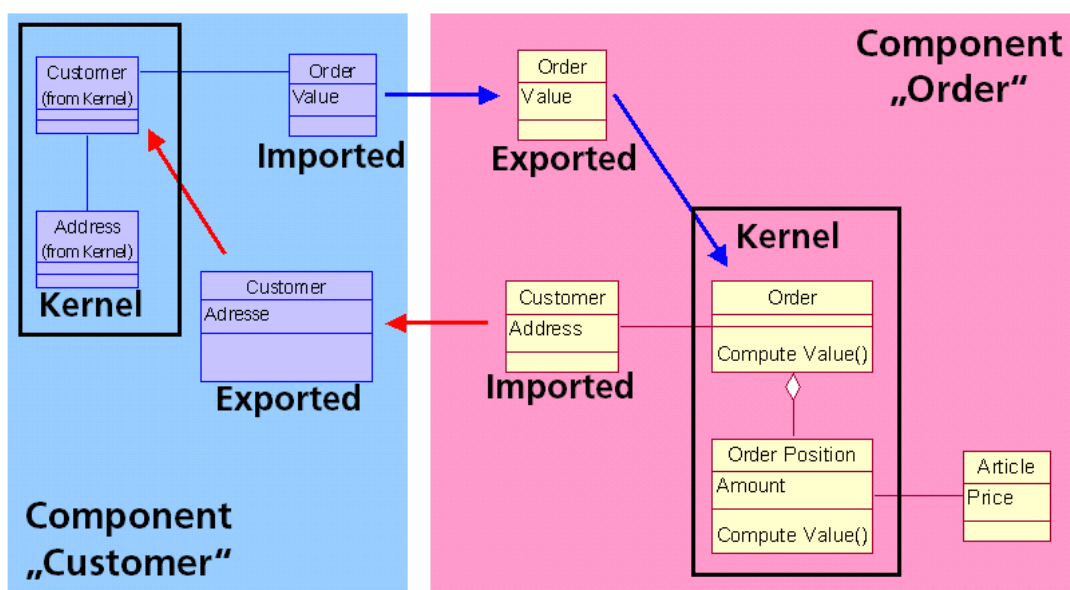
Customer
(from Kernel)

Address
(from Kernel)

Kernel

Order
Value

Imported

Customer
Adresse

Exported

Component
„Customer“

Component
„Order“

Order
Value

Exported

Kernel

Order
Compute Value()

Order Position
Amount
Compute Value()

Article
Price

Customer
Address

Imported